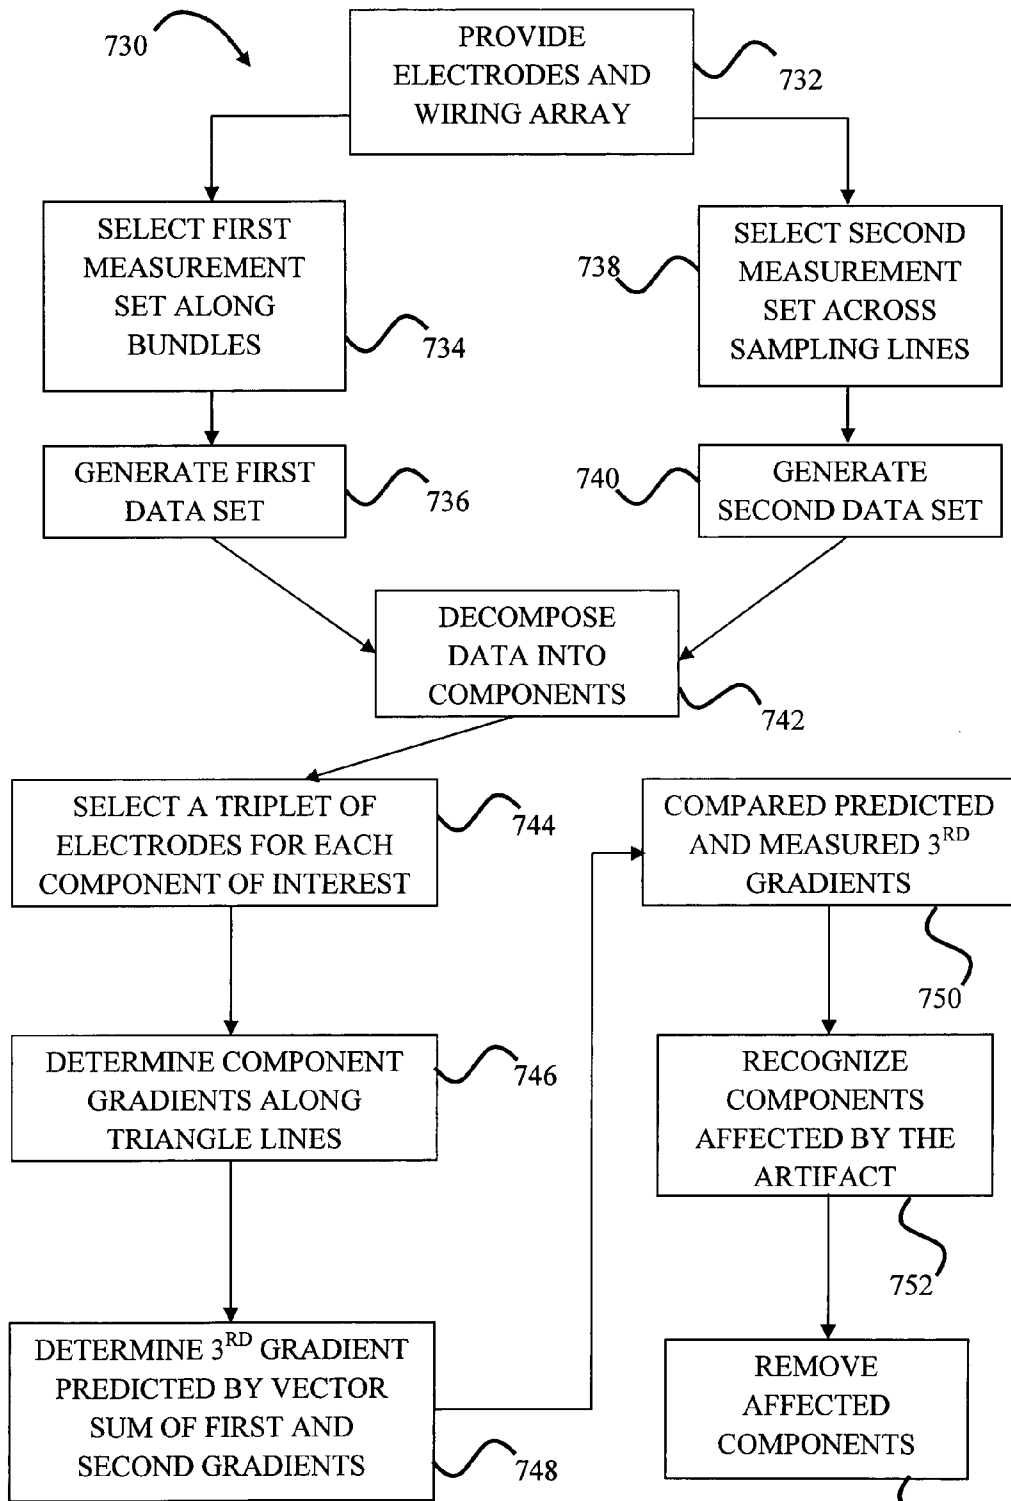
730

PROVIDE ELECTRODES AND WIRING ARRAY

732

SELECT FIRST MEASUREMENT SET ALONG BUNDLES

734

738

SELECT SECOND MEASUREMENT SET ACROSS SAMPLING LINES

GENERATE FIRST DATA SET

736

740

GENERATE SECOND DATA SET

DECOMPOSE DATA INTO COMPONENTS

742

SELECT A TRIPLET OF ELECTRODES FOR EACH COMPONENT OF INTEREST

744

COMPARED PREDICTED AND MEASURED 3$^{RD}$ GRADIENTS

750

DETERMINE COMPONENT GRADIENTS ALONG TRIANGLE LINES

746

RECOGNIZE COMPONENTS AFFECTED BY THE ARTIFACT

752

DETERMINE 3$^{RD}$ GRADIENT PREDICTED BY VECTOR SUM OF FIRST AND SECOND GRADIENTS

748

REMOVE AFFECTED COMPONENTS